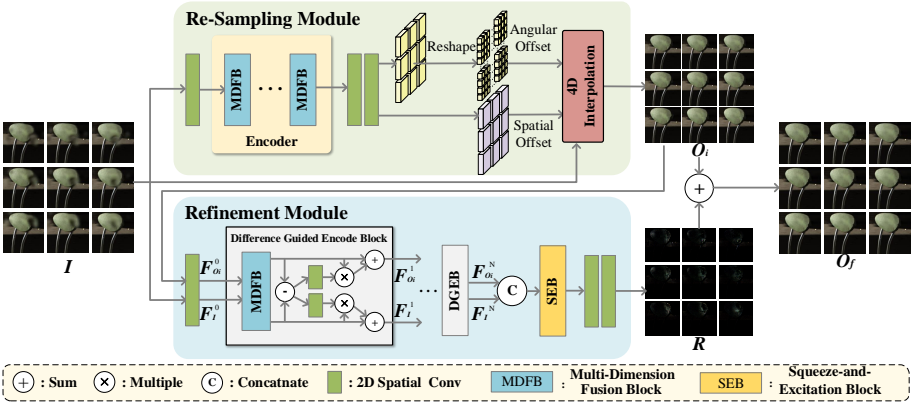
Re-Sampling Module

MDFB

MDFB

Encoder

Reshape

Angular Offset

Spatial Offset

4D Interpolation

$O_i$

$I$

+

$O_f$

Refinement Module

Difference Guided Encode Block

$F_{O_i}^0$

$F_I^0$

MDFB

-

×

×

+

+

$F_{O_i}^1$

$F_I^1$

DGEB

$F_{O_i}^N$

$F_I^N$

C

SEB

$R$

+ : Sum   × : Multiple   C : Concatnate   : 2D Spatial Conv   MDFB : Multi-Dimension Fusion Block   SEB : Squeeze-and-Excitation Block